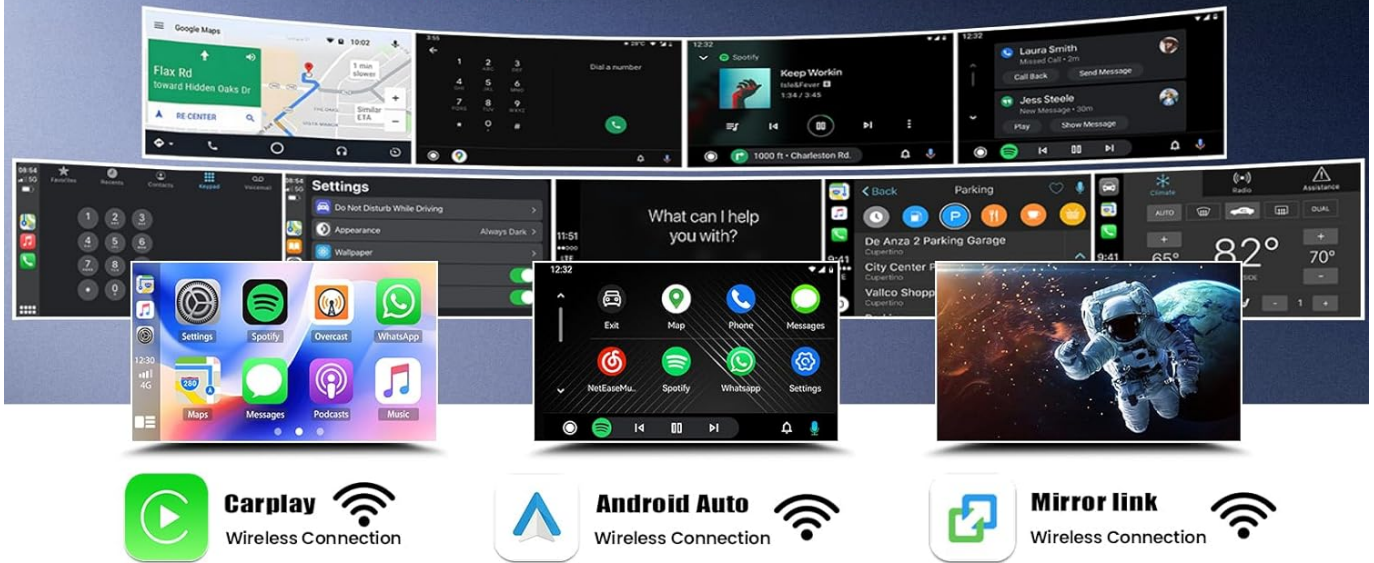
Google Maps
10:02
Flax Rd
toward Hidden Oaks Dr
1 min slower
Similar ETA
RE-CENTER

Dial a number
1 2 3
4 5 6
7 8 9
* 0 #

12:32
Spotify
Keep Workin
Isle&Fever
1:34 / 3:45
1000 ft • Charleston Rd.

12:32
Laura Smith
Missed Call • 2m
Call Back
Send Message
Jess Steele
New Message • 30m
Play
Show Message

09:54
Favorites
Recents
Contacts
Keypad
Voicemail
1 2 3
4 5 6
7 8 9
* 0 #

Settings
Do Not Disturb While Driving
Appearance
Always Dark
Wallpaper

What can I help you with?
11:51

Back
Parking
De Anza 2 Parking Garage
Cupertino
City Center P
Cupertino
Vallco Shopp
Cupertino
9:41

Climate
Radio
Assistance
AUTO
DUAL
65°
82°
70°
1

Settings
Spotify
Overcast
WhatsApp
12:30
4G
Maps
Messages
Podcasts
Music

12:32
Exit
Map
Phone
Messages
NetEaseMu...
Spotify
Whatsapp
Settings

Carplay
Wireless Connection
Android Auto
Wireless Connection
Mirror link
Wireless Connection